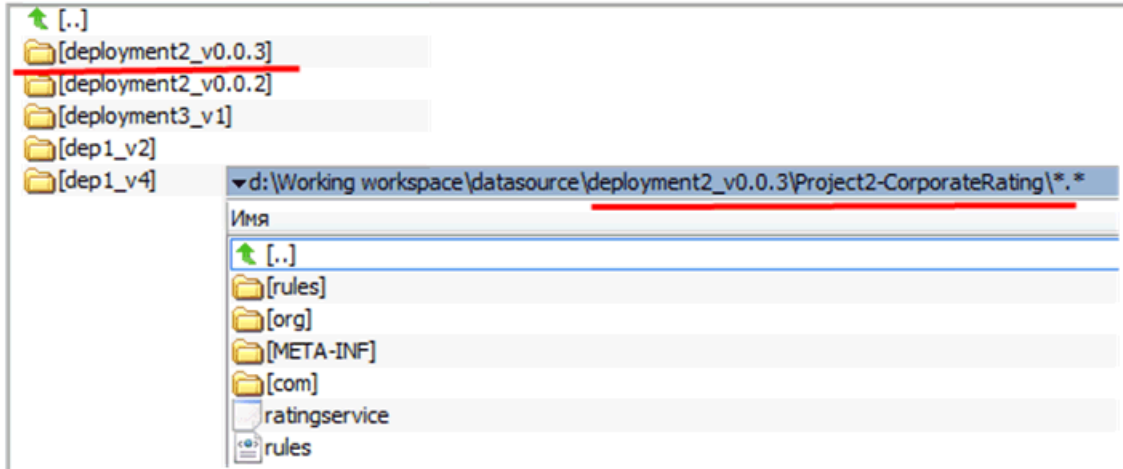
[..]
[deployment2_v0.0.3]
[deployment2_v0.0.2]
[deployment3_v1]
[dep1_v2]
[dep1_v4]

d:\Working workspace\datasource\deployment2_v0.0.3\Project2-CorporateRating\*.*
Имя
[..]
[rules]
[org]
[META-INF]
[com]
ratingservice
rules